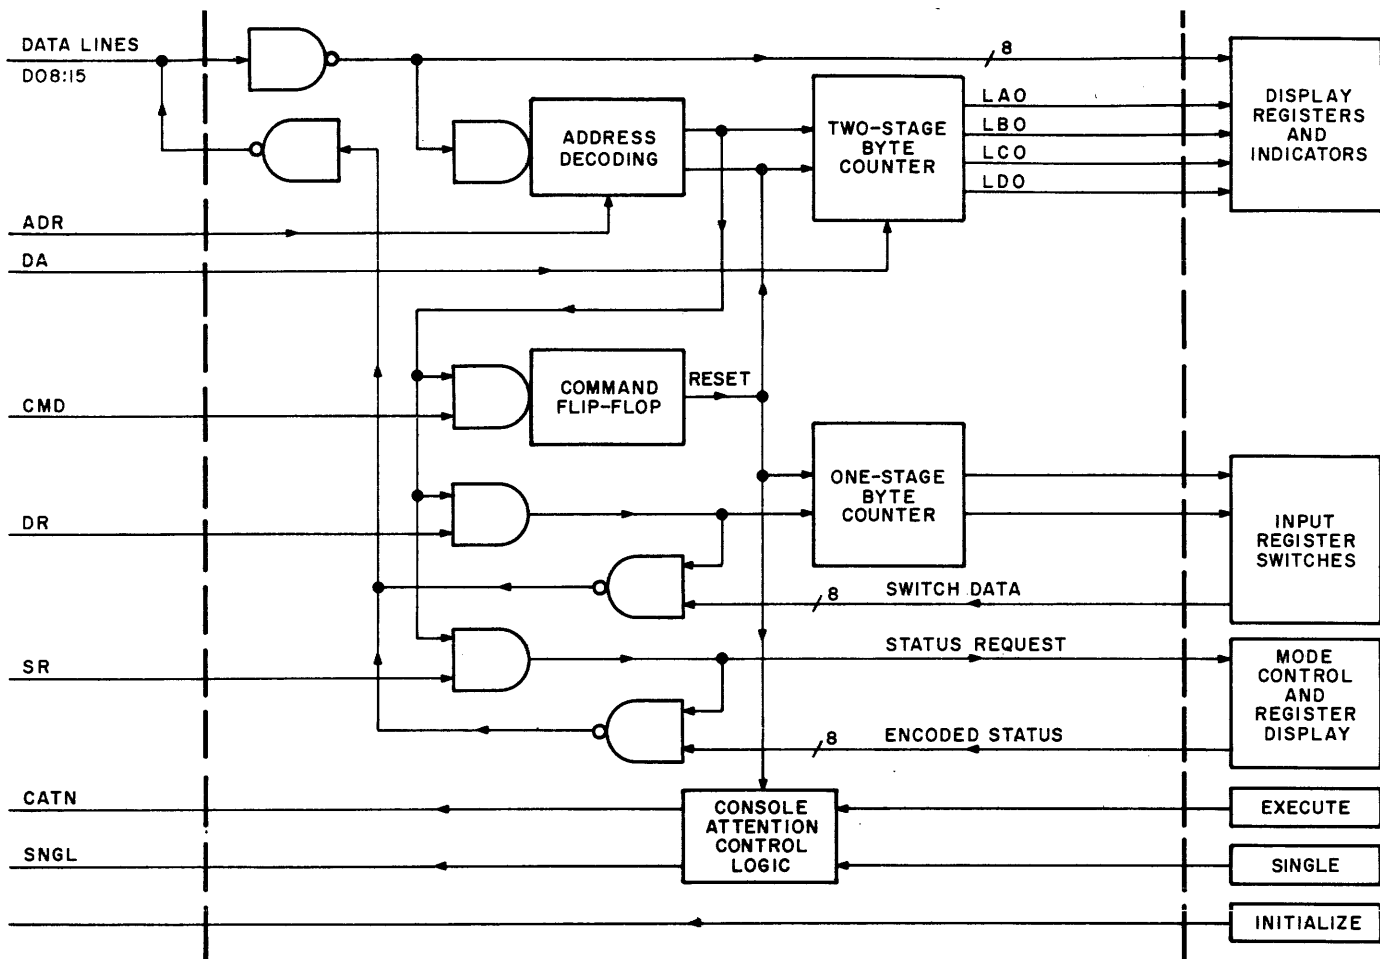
DATA LINES
D08:15

8

ADDRESS DECODING

TWO-STAGE BYTE COUNTER

LAO
LBO
LCO
LDO

DISPLAY REGISTERS AND INDICATORS

ADR

DA

CMD

COMMAND FLIP-FLOP

RESET

ONE-STAGE BYTE COUNTER

DR

INPUT REGISTER SWITCHES

8

SWITCH DATA

STATUS REQUEST

SR

MODE CONTROL AND REGISTER DISPLAY

8

ENCODED STATUS

CATN

CONSOLE ATTENTION CONTROL LOGIC

EXECUTE

SNGL

SINGLE

INITIALIZE